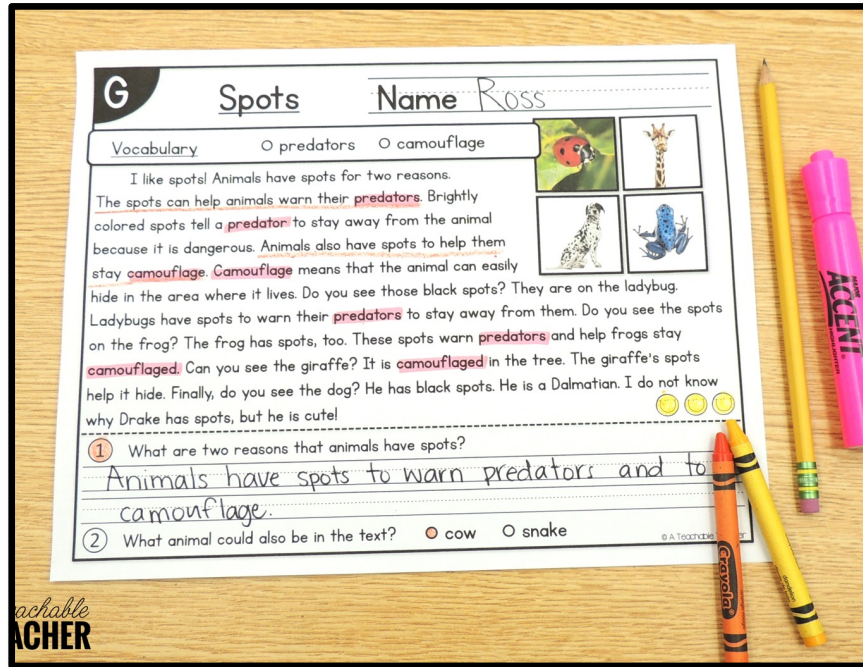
G

Spots Name Ross

Vocabulary ○ predators ○ camouflage

I like spots! Animals have spots for two reasons. The spots can help animals warn their predators. Brightly colored spots tell a predator to stay away from the animal because it is dangerous. Animals also have spots to help them stay camouflage. Camouflage means that the animal can easily hide in the area where it lives. Do you see those black spots? They are on the ladybug. Ladybugs have spots to warn their predators to stay away from them. Do you see the spots on the frog? The frog has spots, too. These spots warn predators and help frogs stay camouflaged. Can you see the giraffe? It is camouflaged in the tree. The giraffe's spots help it hide. Finally, do you see the dog? He has black spots. He is a Dalmatian. I do not know why Drake has spots, but he is cute!

1 What are two reasons that animals have spots?

Animals have spots to warn predators and to camouflage.

2 What animal could also be in the text? ○ cow ○ snake

© A Teachable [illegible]

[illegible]achable
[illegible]ACHER

ACCENT

Crayola